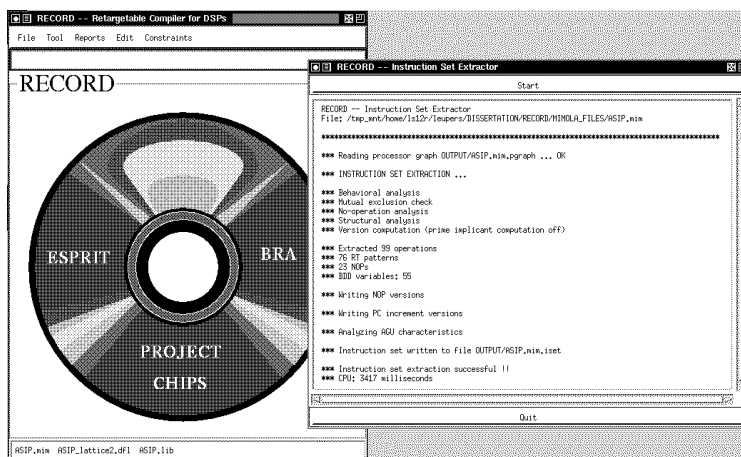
RECORD -- Retargetable Compiler for DSPs

File Tool Reports Edit Constraints

RECORD

ESPRIT BRA

PROJECT CHIPS

ASIP.mim ASIP_lattice2.dfl ASIP.lib

RECORD -- Instruction Set Extractor

Start

RECORD -- Instruction Set Extractor
File: /tmp_mnt/home/ls12r/leupers/DISSERTATION/RECORD/MIMOLA_FILES/ASIP.mim

************************************************************

*** Reading processor graph OUTPUT/ASIP.mim.pgraph ... OK

*** INSTRUCTION SET EXTRACTION ...

*** Behavioral analysis
*** Mutual exclusion check
*** No-operation analysis
*** Structural analysis
*** Version computation (prime implicant computation off)

*** Extracted 99 operations
*** 76 RT patterns
*** 23 NOPs
*** BDD variables: 55

*** Writing NOP versions

*** Writing PC increment versions

*** Analyzing AGU characteristics

*** Instruction set written to file OUTPUT/ASIP.mim.iset

*** Instruction set extraction successful !!
*** CPU: 3417 milliseconds

Quit